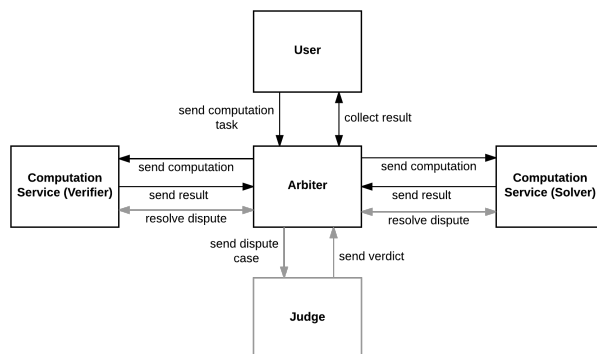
User

send computation task

collect result

Computation Service (Verifier)

send computation

send result

resolve dispute

Arbiter

send computation

send result

resolve dispute

Computation Service (Solver)

send dispute case

send verdict

Judge